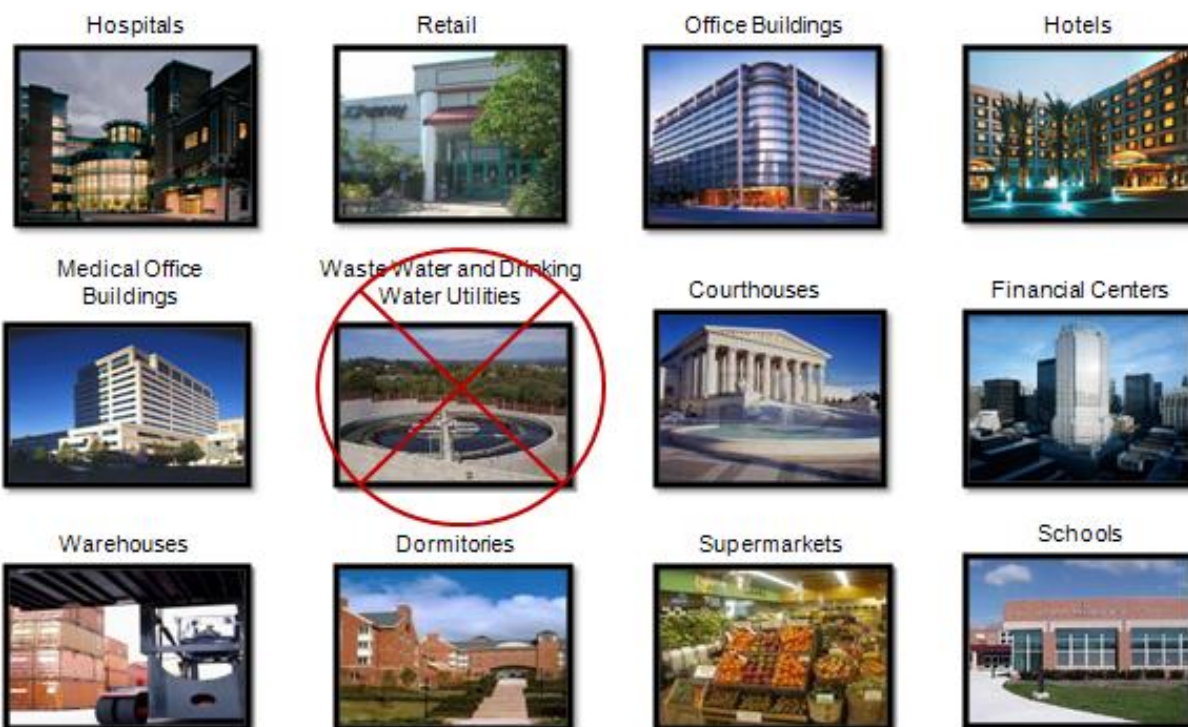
Hospitals

Retail

JCPenney

Office Buildings

Hotels

Medical Office Buildings

Waste Water and Drinking Water Utilities

Courthouses

Financial Centers

Warehouses

Dormitories

Supermarkets

Schools